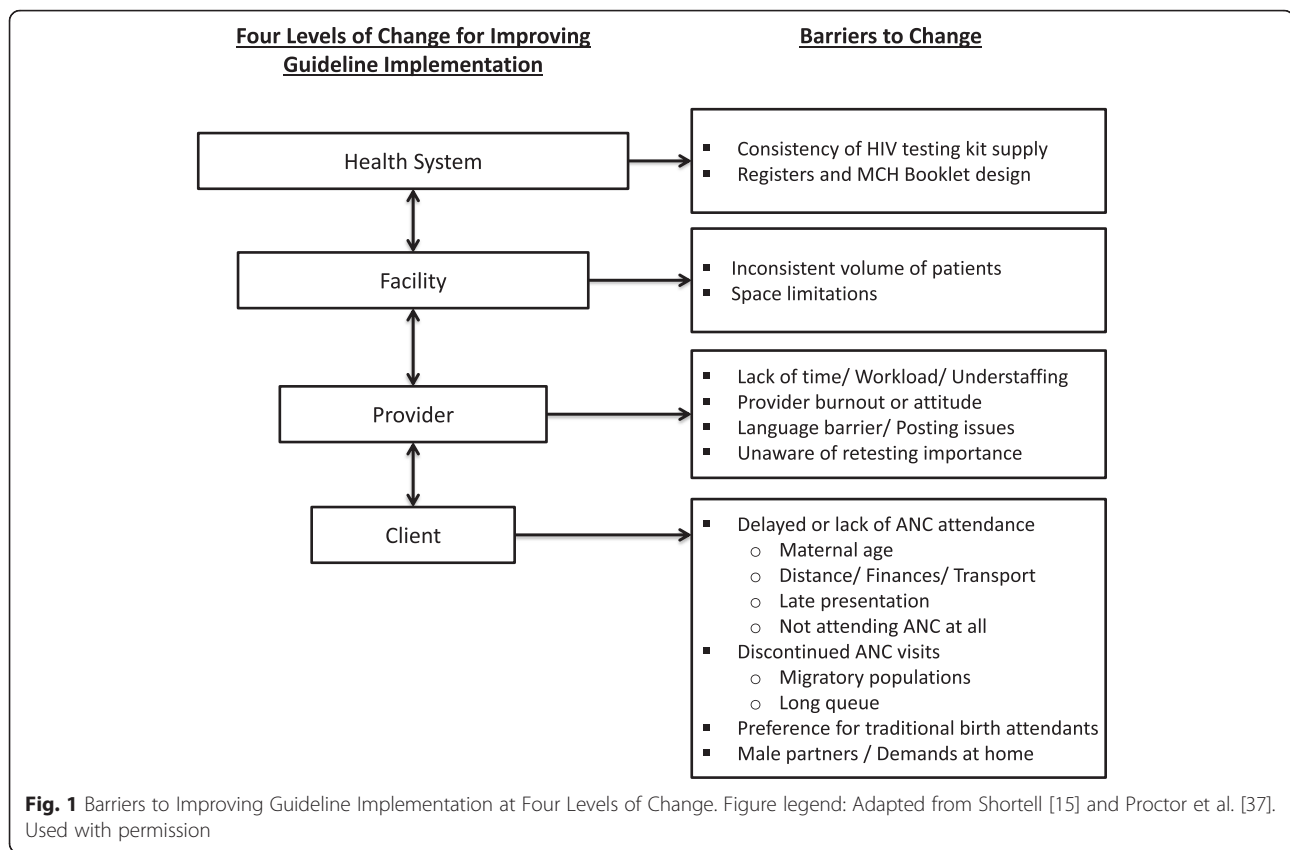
Four Levels of Change for Improving Guideline Implementation

Barriers to Change

Health System

- Consistency of HIV testing kit supply
- Registers and MCH Booklet design

Facility

- Inconsistent volume of patients
- Space limitations

Provider

- Lack of time/ Workload/ Understaffing
- Provider burnout or attitude
- Language barrier/ Posting issues
- Unaware of retesting importance

Client

- Delayed or lack of ANC attendance
  - Maternal age
  - Distance/ Finances/ Transport
  - Late presentation
  - Not attending ANC at all
- Discontinued ANC visits
  - Migratory populations
  - Long queue
- Preference for traditional birth attendants
- Male partners / Demands at home

Fig. 1 Barriers to Improving Guideline Implementation at Four Levels of Change. Figure legend: Adapted from Shortell [15] and Proctor et al. [37]. Used with permission